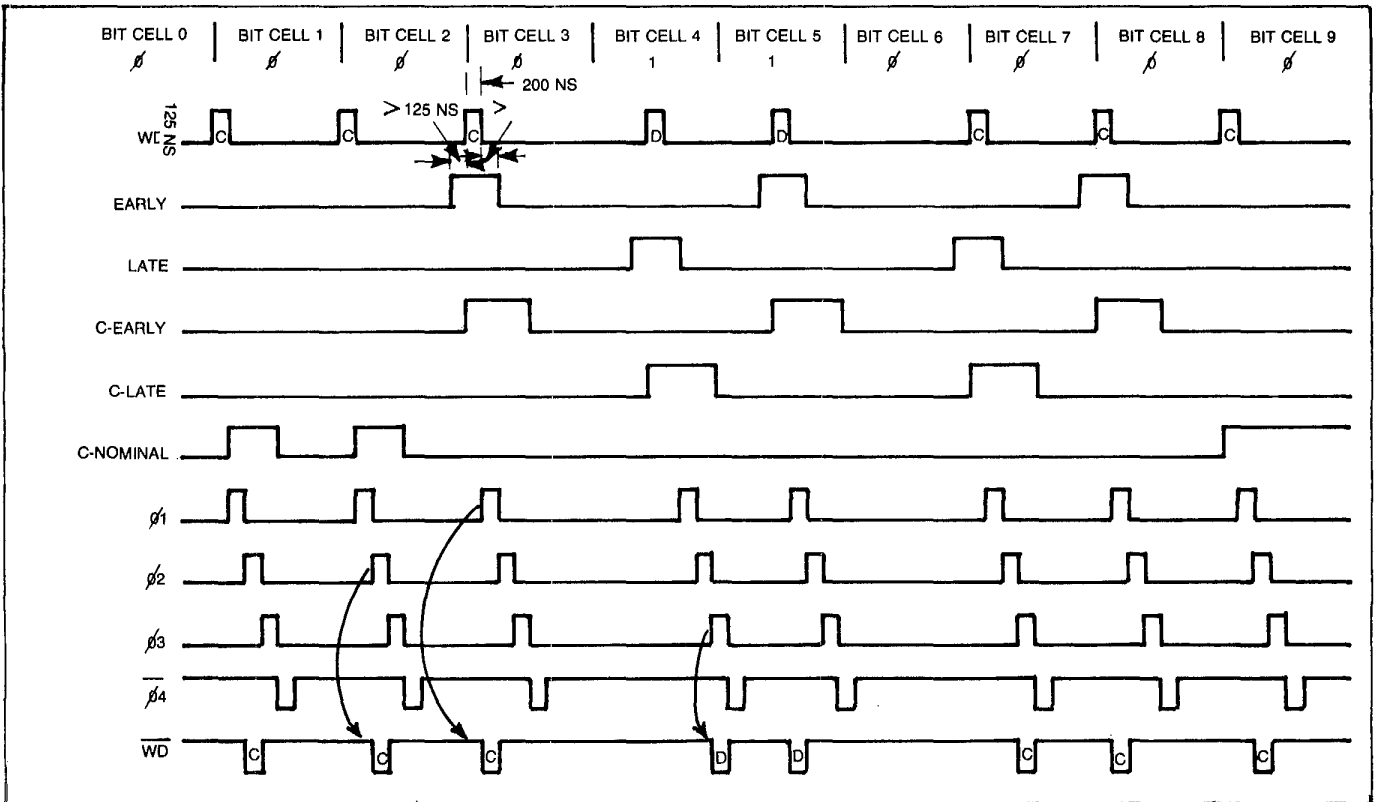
BIT CELL 0 ø | BIT CELL 1 ø | BIT CELL 2 ø | BIT CELL 3 ø | BIT CELL 4 1 | BIT CELL 5 1 | BIT CELL 6 ø | BIT CELL 7 ø | BIT CELL 8 ø | BIT CELL 9 ø

200 NS

125 NS

> 125 NS >

WD C C C D D C C C

EARLY

LATE

C-EARLY

C-LATE

C-NOMINAL

ø1

ø2

ø3

$\overline{ø4}$

$\overline{WD}$ C C C D D C C C